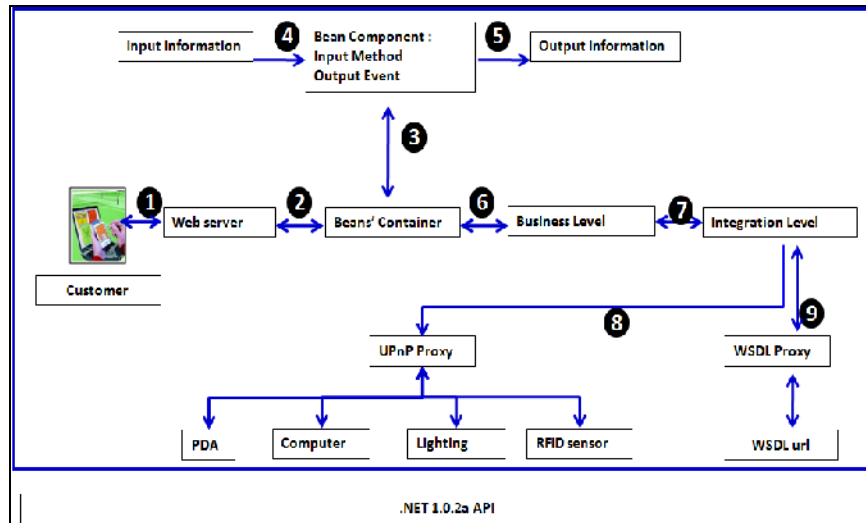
Input Information
4
Bean Component :
Input Method
Output Event
5
Output Information
3
1
Web server
2
Beans' Container
6
Business Level
7
Integration Level
Customer
8
9
UPnP Proxy
WSDL Proxy
PDA
Computer
Lighting
RFID sensor
WSDL url
.NET 1.0.2a API